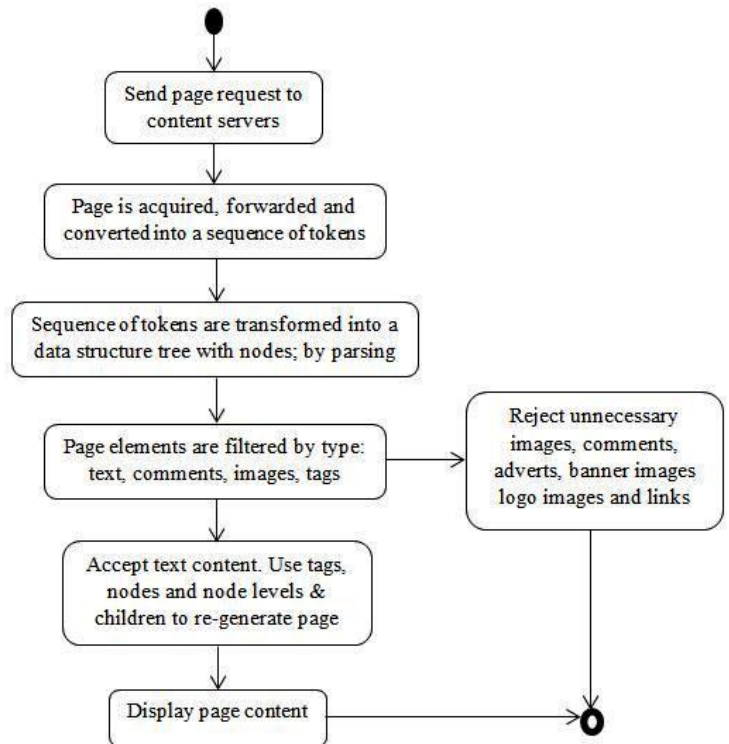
Send page request to content servers

Page is acquired, forwarded and converted into a sequence of tokens

Sequence of tokens are transformed into a data structure tree with nodes; by parsing

Page elements are filtered by type: text, comments, images, tags

Reject unnecessary images, comments, adverts, banner images logo images and links

Accept text content. Use tags, nodes and node levels & children to re-generate page

Display page content